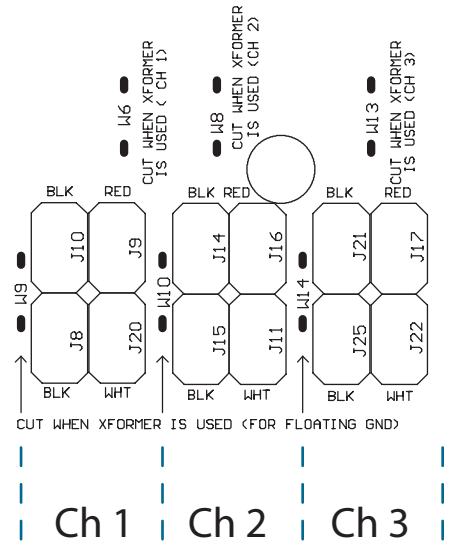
W6
CUT WHEN XFORMER IS USED ( CH 1)

W8
CUT WHEN XFORMER IS USED (CH 2)

W13
CUT WHEN XFORMER IS USED (CH 3)

BLK RED
J10 J9
W9
J8 J20
BLK WHT

BLK RED
J14 J16
W10
J15 J11
BLK WHT

BLK RED
J21 J17
W14
J25 J22
BLK WHT

CUT WHEN XFORMER IS USED (FOR FLOATING GND)

Ch 1 Ch 2 Ch 3